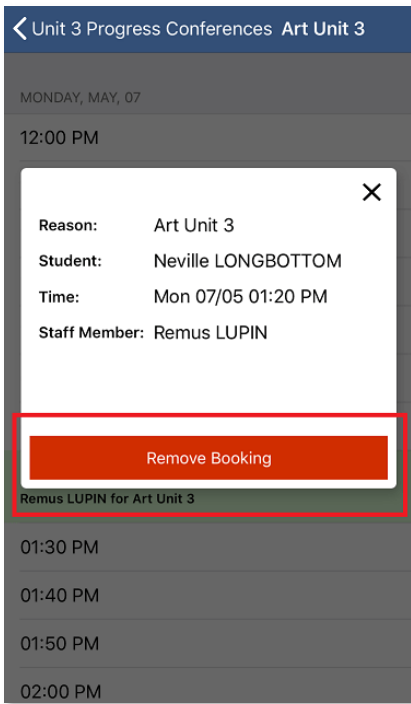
< Unit 3 Progress Conferences Art Unit 3

MONDAY, MAY, 07

12:00 PM

×

Reason: Art Unit 3

Student: Neville LONGBOTTOM

Time: Mon 07/05 01:20 PM

Staff Member: Remus LUPIN

Remove Booking

Remus LUPIN for Art Unit 3

01:30 PM

01:40 PM

01:50 PM

02:00 PM